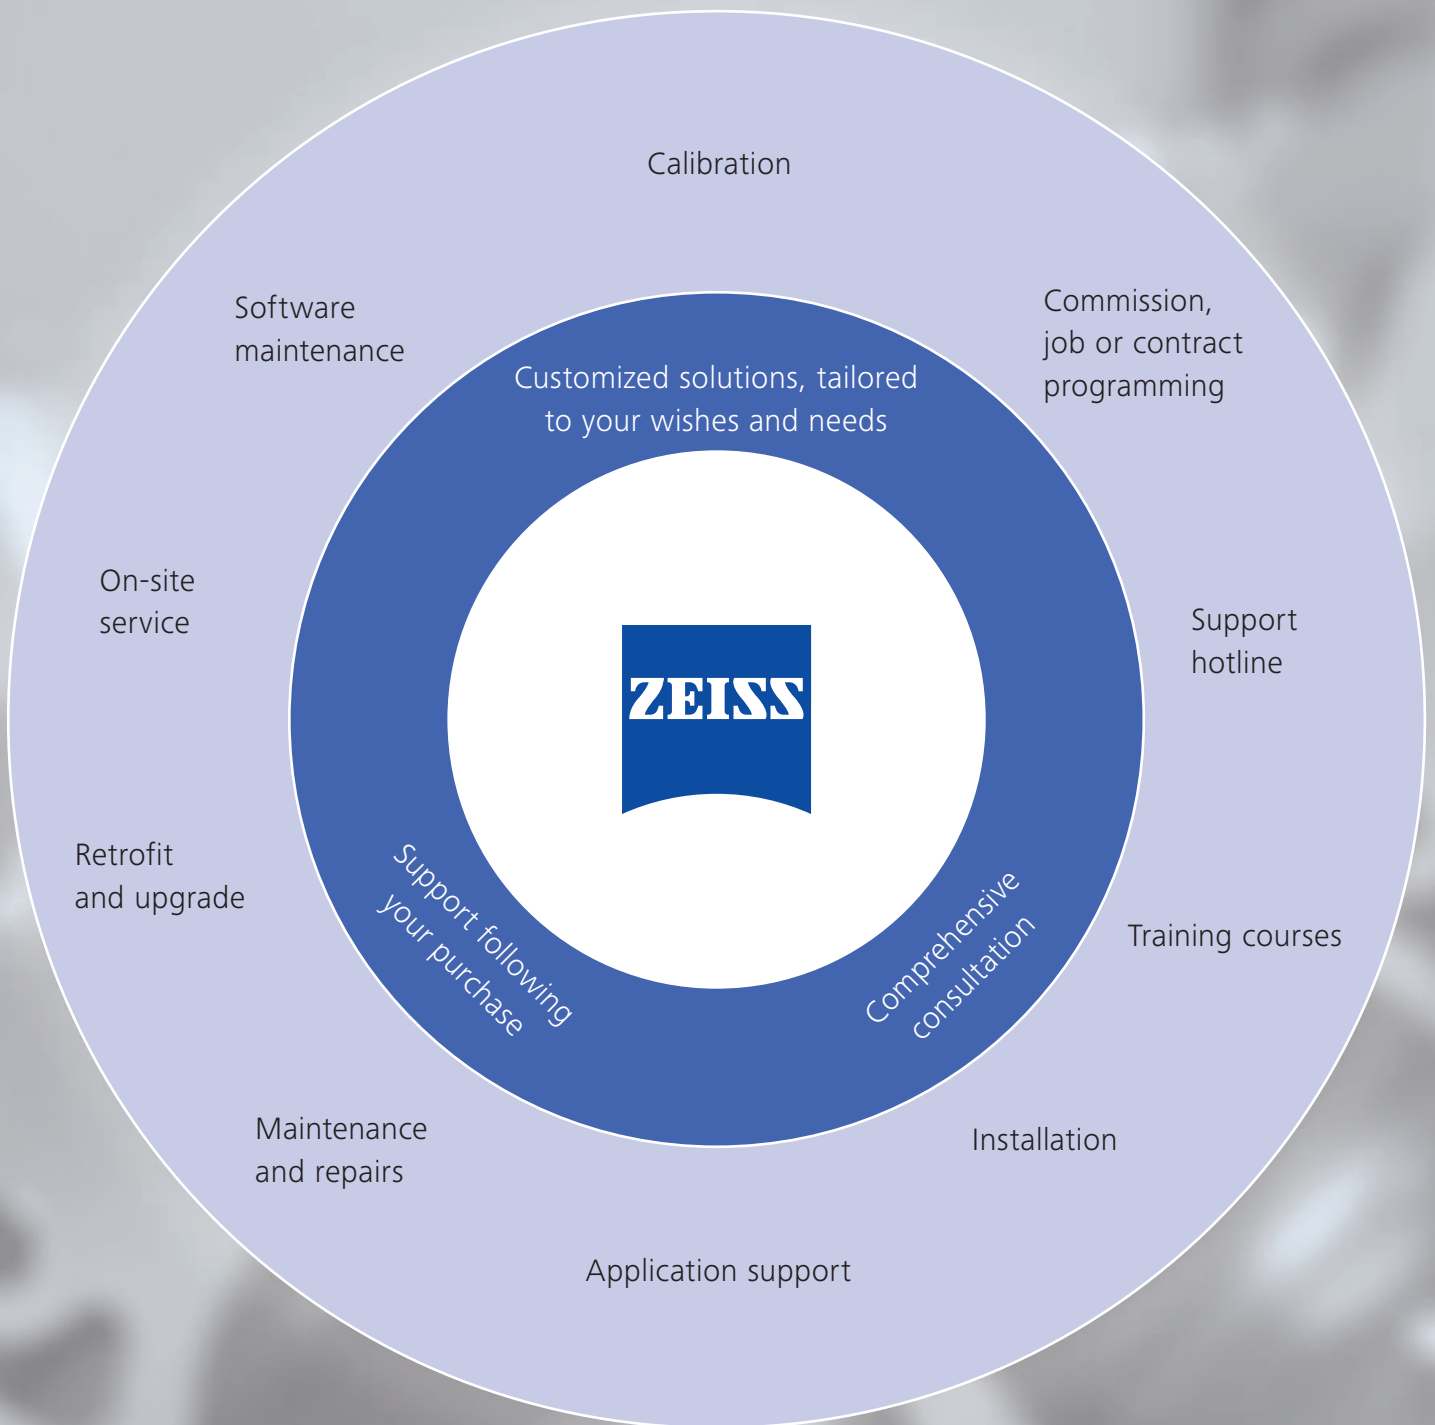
Calibration

Software maintenance

Commission, job or contract programming

Customized solutions, tailored to your wishes and needs

On-site service

ZEISS

Support hotline

Retrofit and upgrade

Support following your purchase

Comprehensive consultation

Training courses

Maintenance and repairs

Installation

Application support